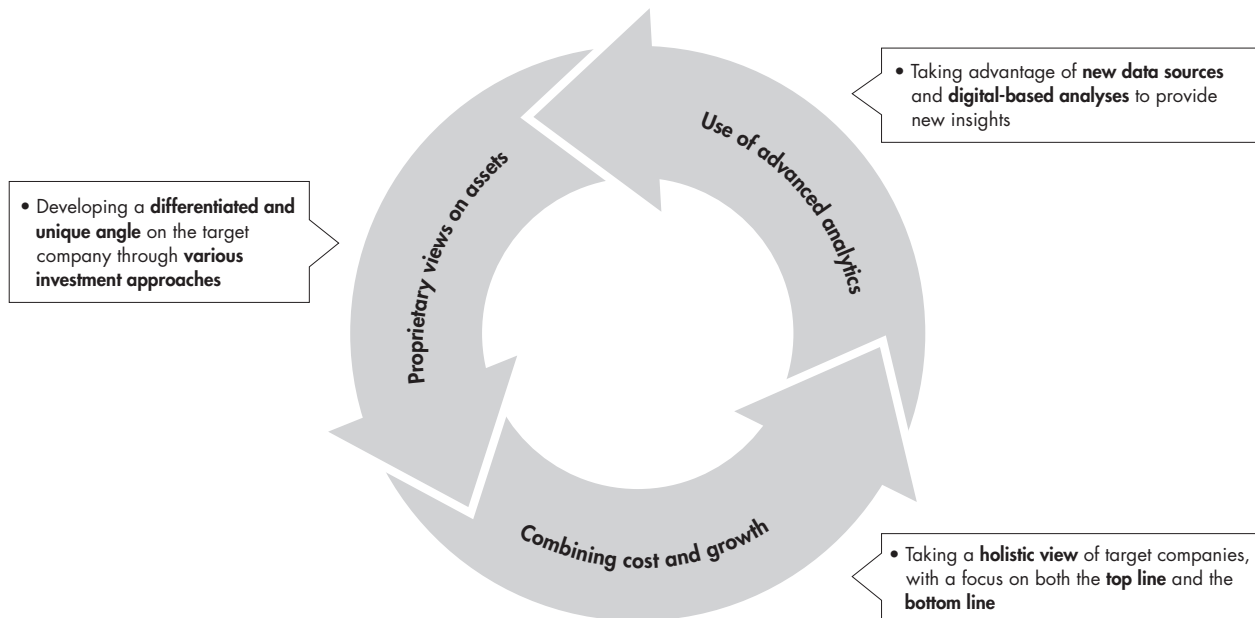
• Taking advantage of **new data sources** and **digital-based analyses** to provide new insights

Use of advanced analytics

• Developing a **differentiated and unique angle** on the target company through **various investment approaches**

Proprietary views on assets

Combining cost and growth

• Taking a **holistic view** of target companies, with a focus on both the **top line** and the **bottom line**